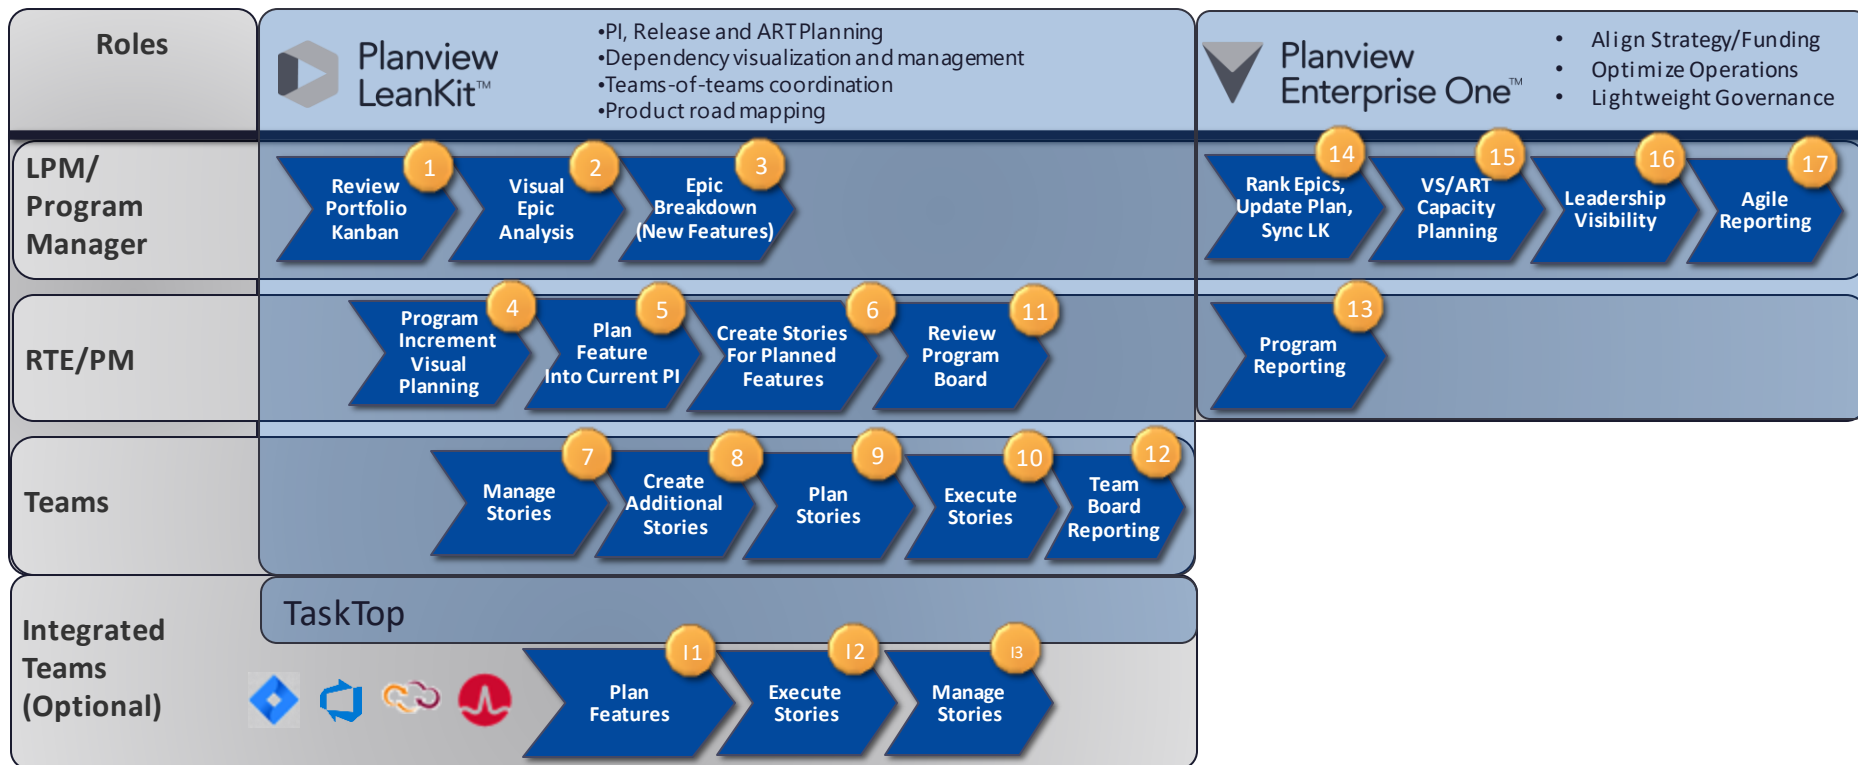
Roles

Planview LeanKit™

•PI, Release and ART Planning
•Dependency visualization and management
•Teams-of-teams coordination
•Product road mapping

Planview Enterprise One™

• Align Strategy/Funding
• Optimize Operations
• Lightweight Governance

LPM/ Program Manager

1 Review Portfolio Kanban

2 Visual Epic Analysis

3 Epic Breakdown (New Features)

14 Rank Epics, Update Plan, Sync LK

15 VS/ART Capacity Planning

16 Leadership Visibility

17 Agile Reporting

RTE/PM

4 Program Increment Visual Planning

5 Plan Feature Into Current PI

6 Create Stories For Planned Features

11 Review Program Board

13 Program Reporting

Teams

7 Manage Stories

8 Create Additional Stories

9 Plan Stories

10 Execute Stories

12 Team Board Reporting

Integrated Teams (Optional)

TaskTop

I1 Plan Features

I2 Execute Stories

I3 Manage Stories